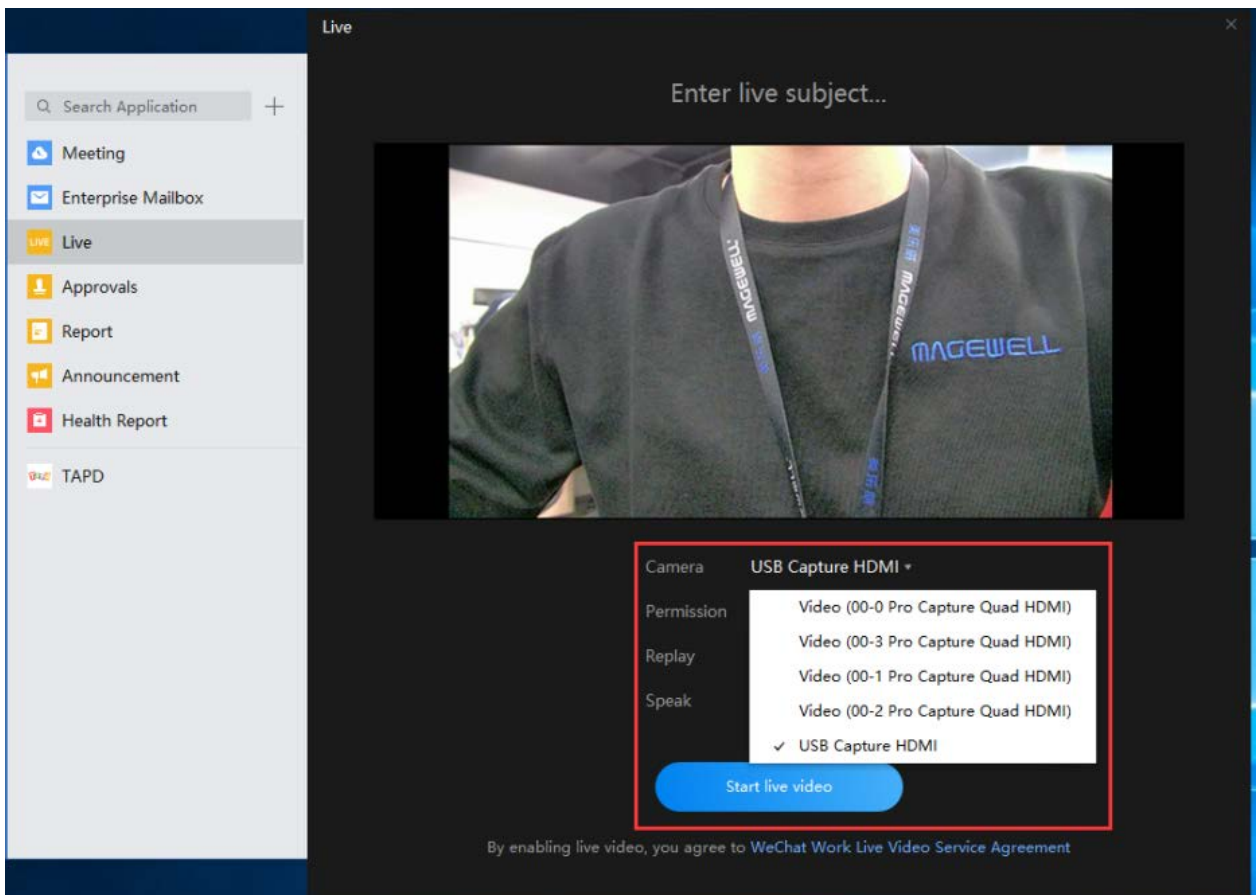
Search Application
+
Meeting
Enterprise Mailbox
LIVE Live
Approvals
Report
Announcement
Health Report
TAPD

Live

Enter live subject...

MAGEWELL
MAGEWELL
MAGEWELL

Camera USB Capture HDMI
Permission
Replay
Speak

Video (00-0 Pro Capture Quad HDMI)
Video (00-3 Pro Capture Quad HDMI)
Video (00-1 Pro Capture Quad HDMI)
Video (00-2 Pro Capture Quad HDMI)
✓ USB Capture HDMI

Start live video

By enabling live video, you agree to WeChat Work Live Video Service Agreement